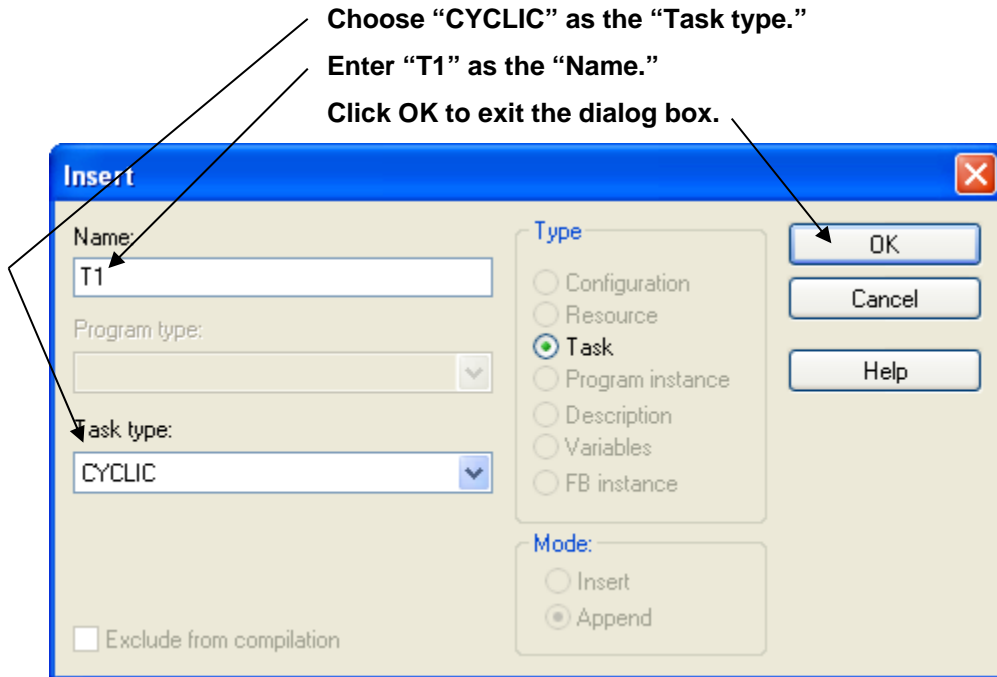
Choose “CYCLIC” as the “Task type.”

Enter “T1” as the “Name.”

Click OK to exit the dialog box.

Insert

Name:
T1

Program type:

Task type:
CYCLIC

Exclude from compilation

Type
Configuration
Resource
Task
Program instance
Description
Variables
FB instance

Mode:
Insert
Append

OK
Cancel
Help